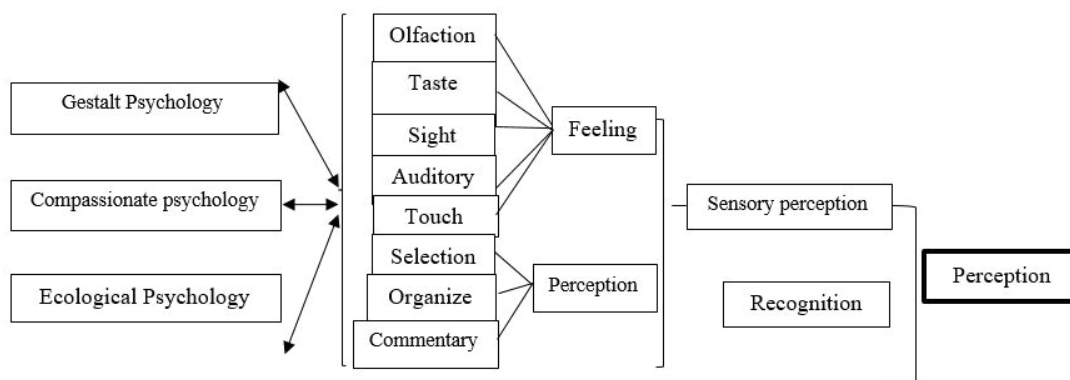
Gestalt Psychology

Compassionate psychology

Ecological Psychology

Olfaction

Taste

Sight

Auditory

Touch

Selection

Organize

Commentary

Feeling

Perception

Sensory perception

Recognition

Perception